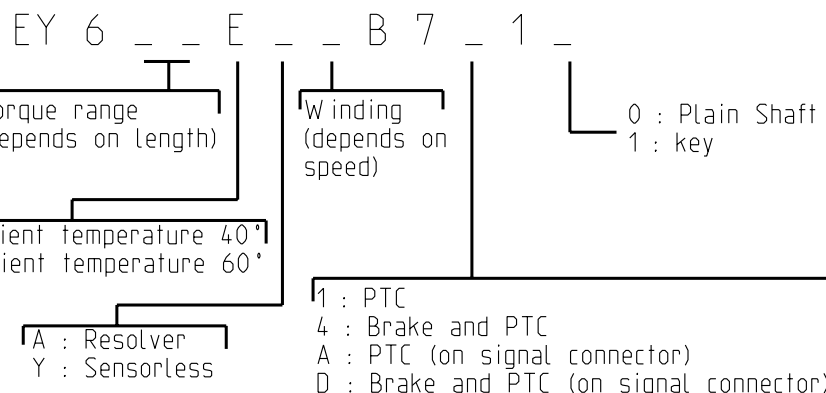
EY 6 _ _ E _ _ B 7 _ 1 _

orque range (depends on length)

Winding (depends on speed)

0 : Plain Shaft
1 : key

ient temperature 40°
ient temperature 60°

1 : PTC
4 : Brake and PTC
A : PTC (on signal connector)
D : Brake and PTC (on signal connector)

A : Resolver
Y : Sensorless